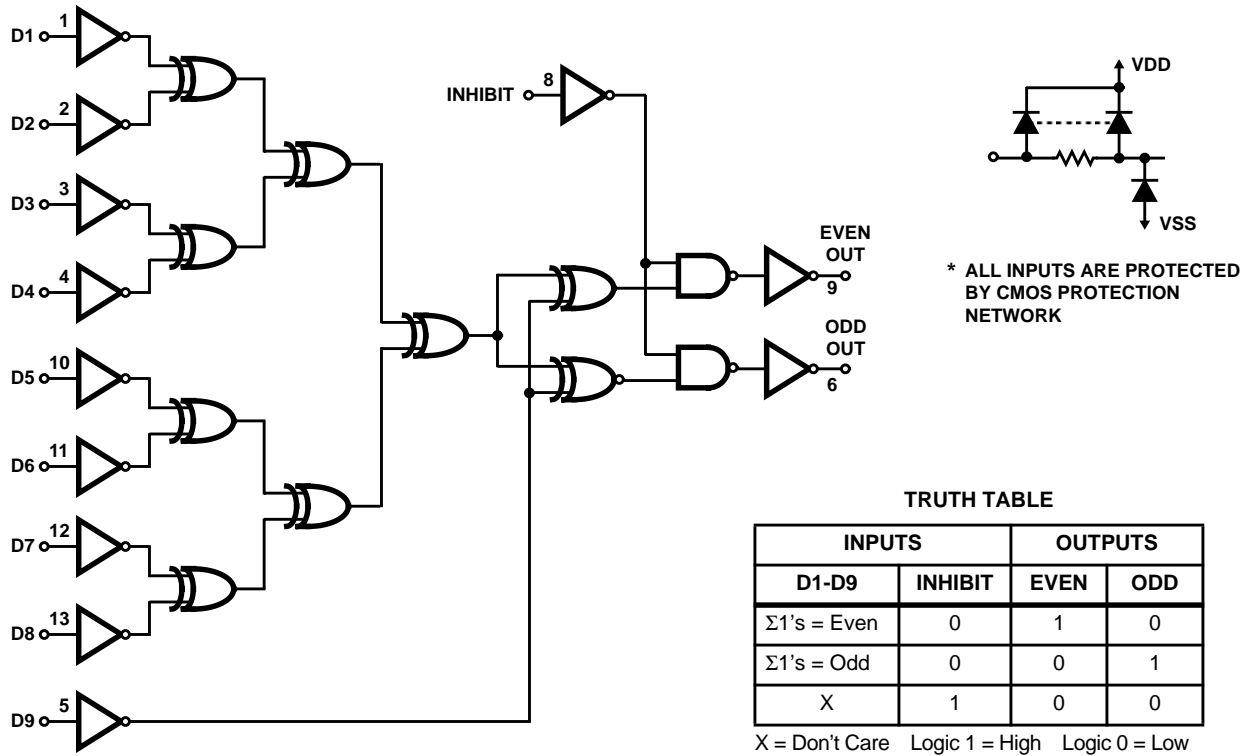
D1 1
D2 2
D3 3
D4 4
D5 10
D6 11
D7 12
D8 13
D9 5

INHIBIT 8

EVEN OUT 9

ODD OUT 6

VDD

VSS

* ALL INPUTS ARE PROTECTED BY CMOS PROTECTION NETWORK

TRUTH TABLE

| INPUTS | | OUTPUTS | |
|---|---|---|---|
| D1-D9 | INHIBIT | EVEN | ODD |
| $\Sigma$1's = Even | 0 | 1 | 0 |
| $\Sigma$1's = Odd | 0 | 0 | 1 |
| X | 1 | 0 | 0 |

X = Don't Care Logic 1 = High Logic 0 = Low